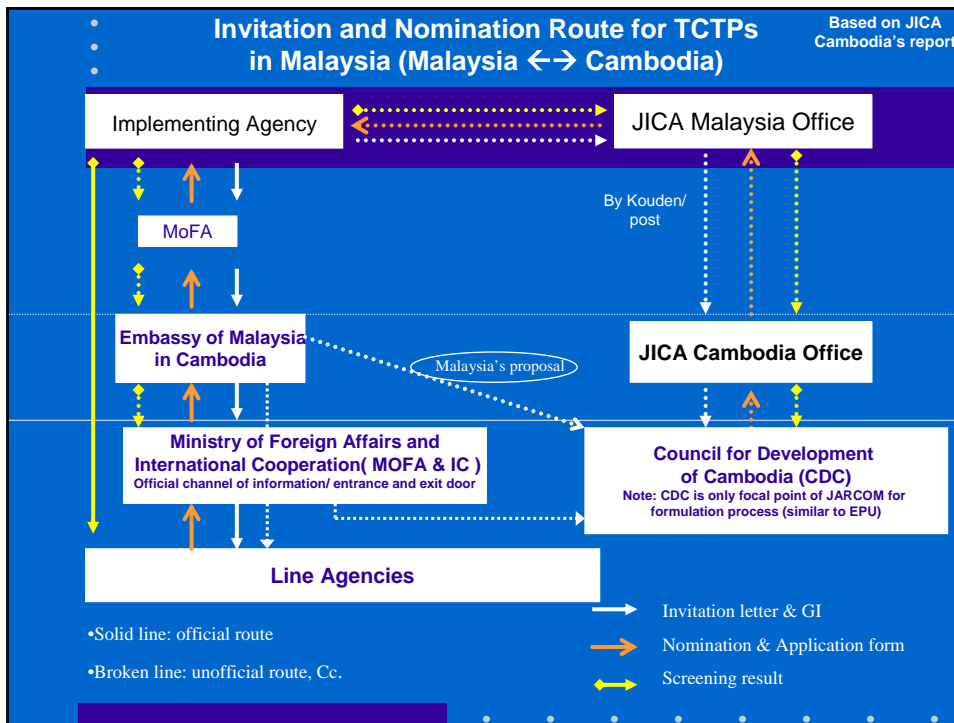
Invitation and Nomination Route for TCTPs in Malaysia (Malaysia ←→ Cambodia)

Based on JICA Cambodia's report

Implementing Agency

JICA Malaysia Office

MoFA

By Kouden/ post

Embassy of Malaysia in Cambodia

Malaysia's proposal

JICA Cambodia Office

Ministry of Foreign Affairs and International Cooperation( MOFA & IC )
Official channel of information/ entrance and exit door

Council for Development of Cambodia (CDC)
Note: CDC is only focal point of JARCOM for formulation process (similar to EPU)

Line Agencies

•Solid line: official route

•Broken line: unofficial route, Cc.

Invitation letter & GI

Nomination & Application form

Screening result